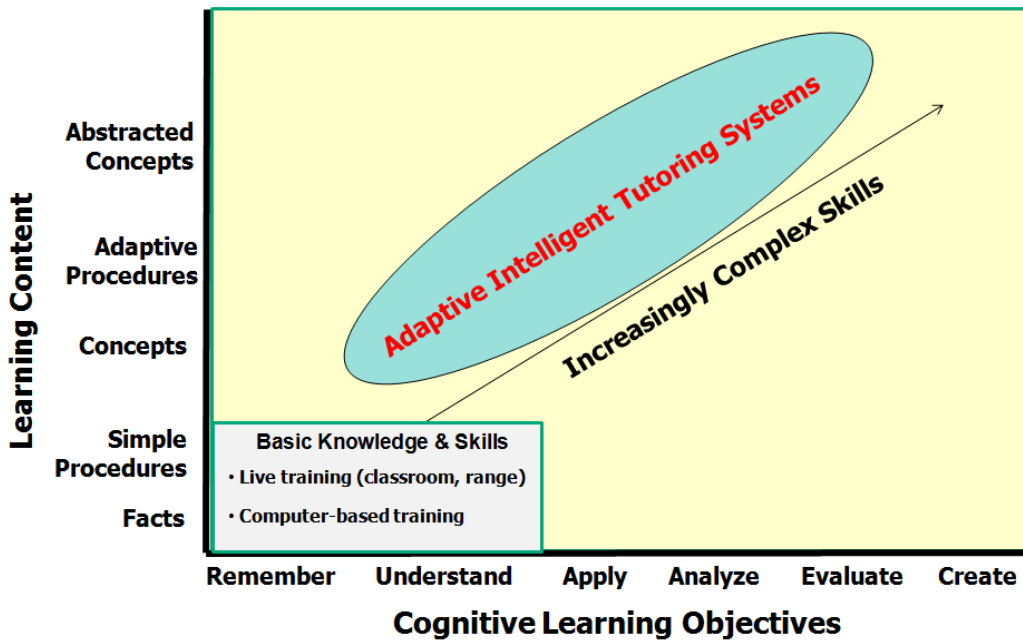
Learning Content

Abstracted Concepts

Adaptive Procedures

Concepts

Simple Procedures

Facts

Adaptive Intelligent Tutoring Systems

Increasingly Complex Skills

Basic Knowledge & Skills
• Live training (classroom, range)
• Computer-based training

Remember Understand Apply Analyze Evaluate Create

Cognitive Learning Objectives